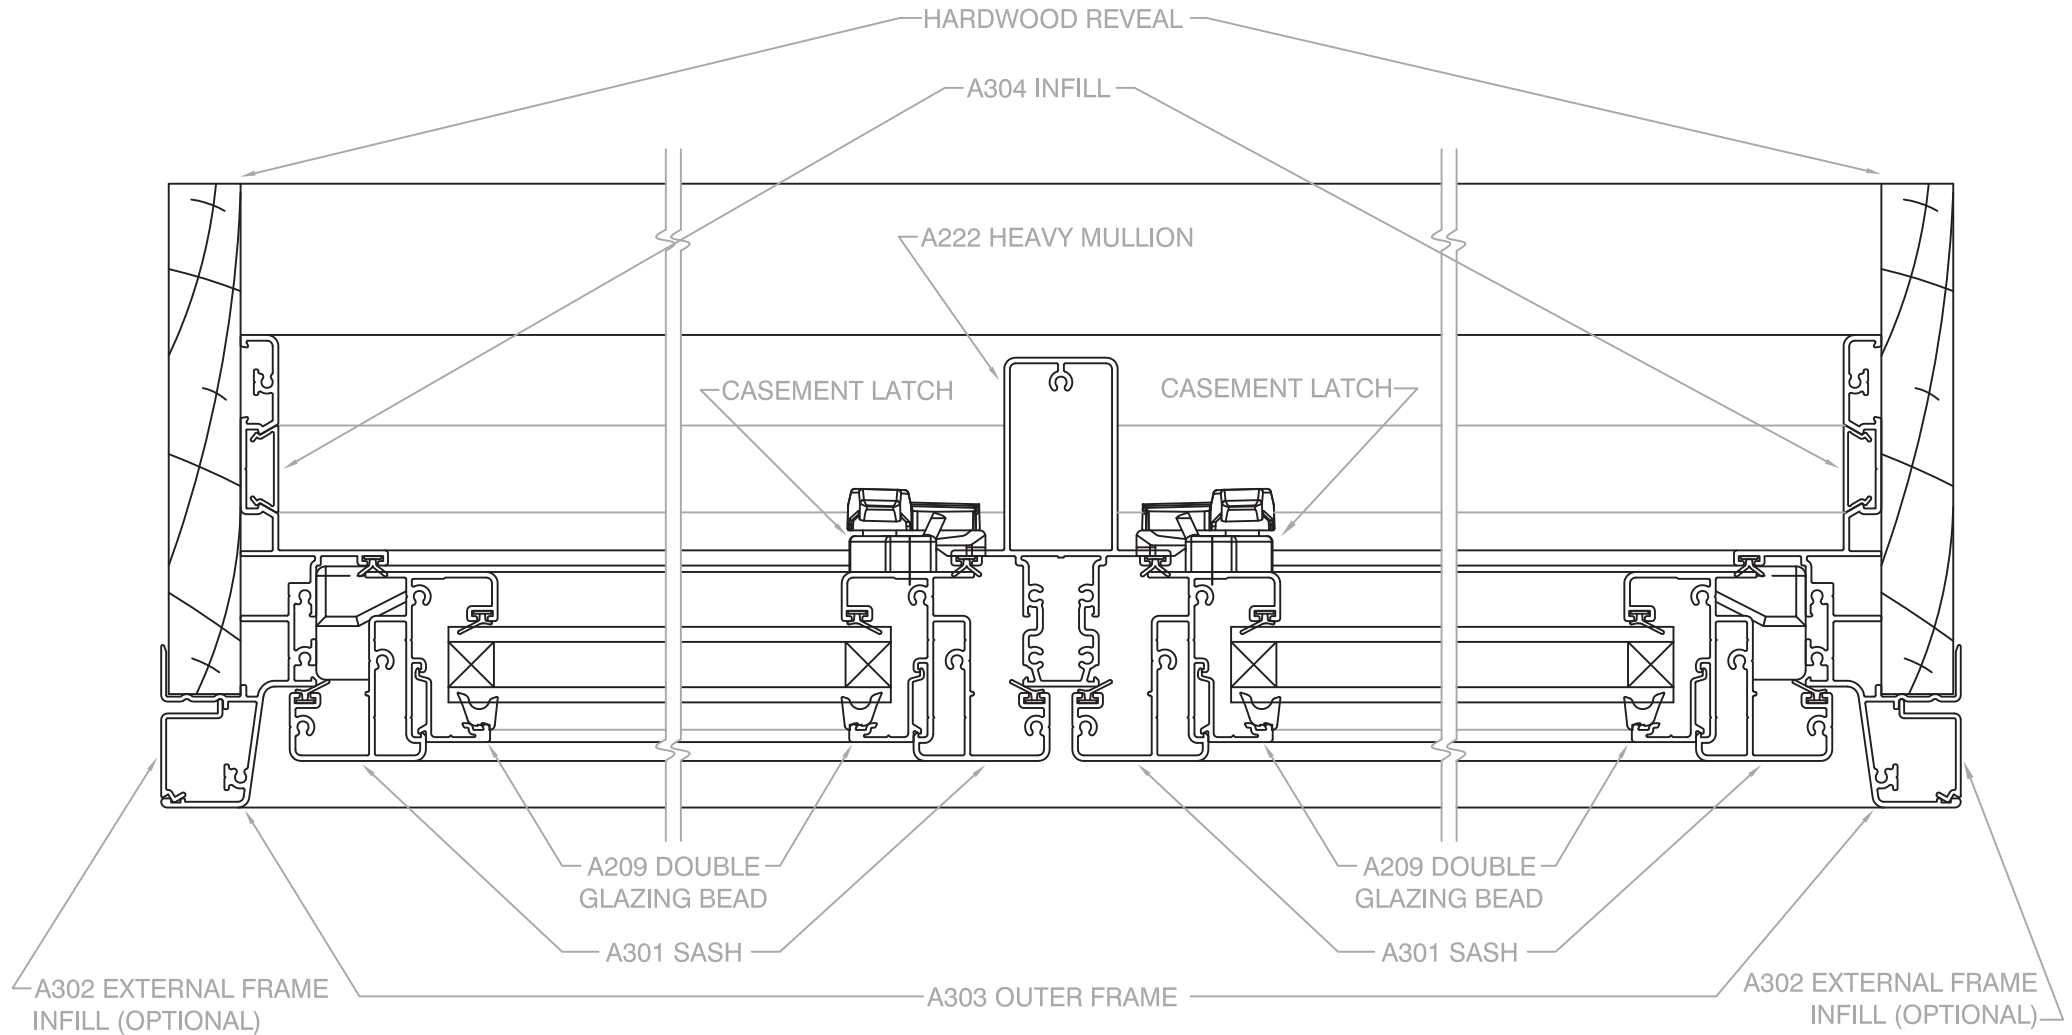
HARDWOOD REVEAL

A304 INFILL

A222 HEAVY MULLION

CASEMENT LATCH

CASEMENT LATCH

A209 DOUBLE GLAZING BEAD

A209 DOUBLE GLAZING BEAD

A301 SASH

A301 SASH

A302 EXTERNAL FRAME INFILL (OPTIONAL)

A303 OUTER FRAME

A302 EXTERNAL FRAME INFILL (OPTIONAL)